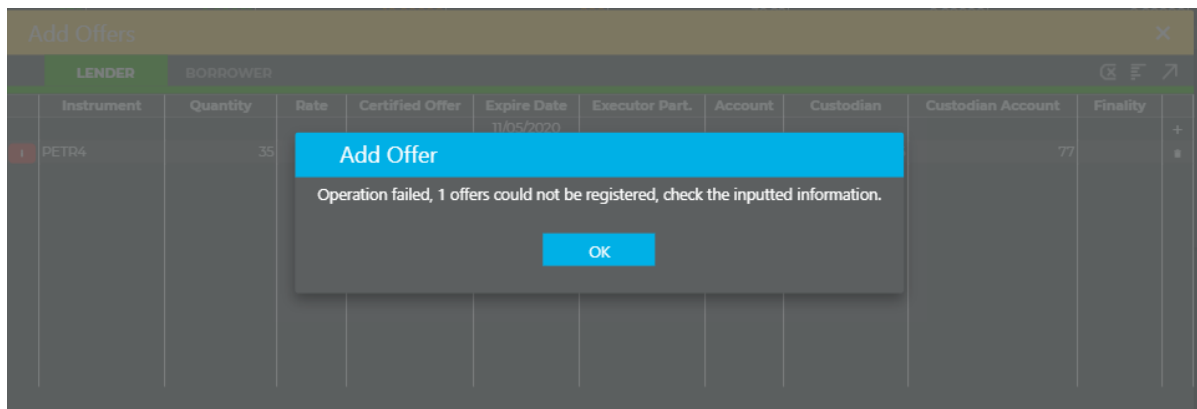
Add Offers

LENDER BORROWER

| Instrument | Quantity | Rate | Certified Offer | Expire Date | Executor Part. | Account | Custodian | Custodian Account | Finality |
|---|---|---|---|---|---|---|---|---|---|
| PETR4 | 35 | | | 11/05/2020 | | | | 77 | |

Add Offer

Operation failed, 1 offers could not be registered, check the inputted information.

OK